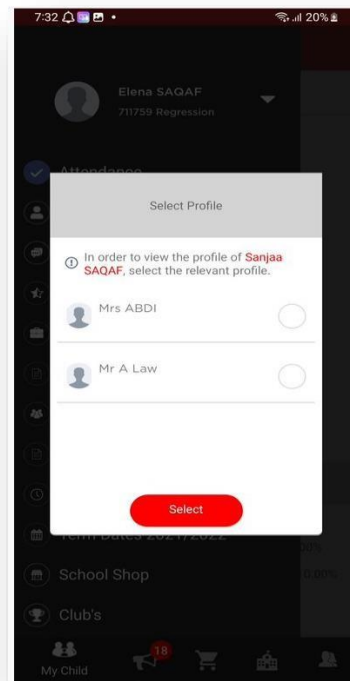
7:32

20%

Elena SAQAF
711759 Regression

Attendance

Select Profile

In order to view the profile of Sanjaa SAQAF, select the relevant profile.

Mrs ABDI

Mr A Law

Select

Term Dates 2021/2022

50%

School Shop

0.00%

Club's

My Child

18